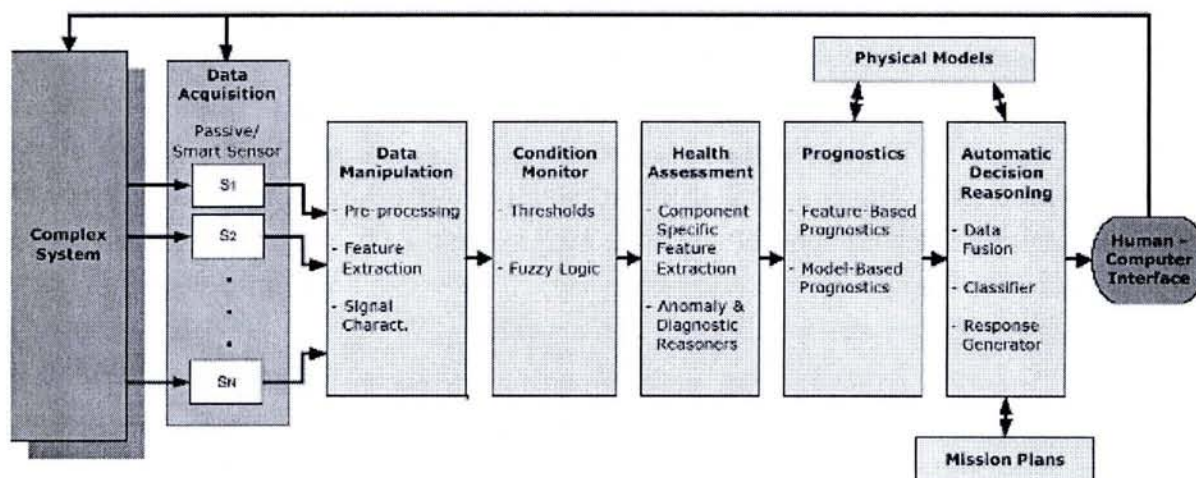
Complex System

Data Acquisition

Passive/ Smart Sensor

S1

S2

.
.
.

SN

Data Manipulation

- Pre-processing

- Feature Extraction

- Signal Charact.

Condition Monitor

- Thresholds

- Fuzzy Logic

Health Assessment

- Component Specific Feature Extraction

- Anomaly & Diagnostic Reasoners

Physical Models

Prognostics

- Feature-Based Prognostics

- Model-Based Prognostics

Automatic Decision Reasoning

- Data Fusion

- Classifier

- Response Generator

Mission Plans

Human - Computer Interface